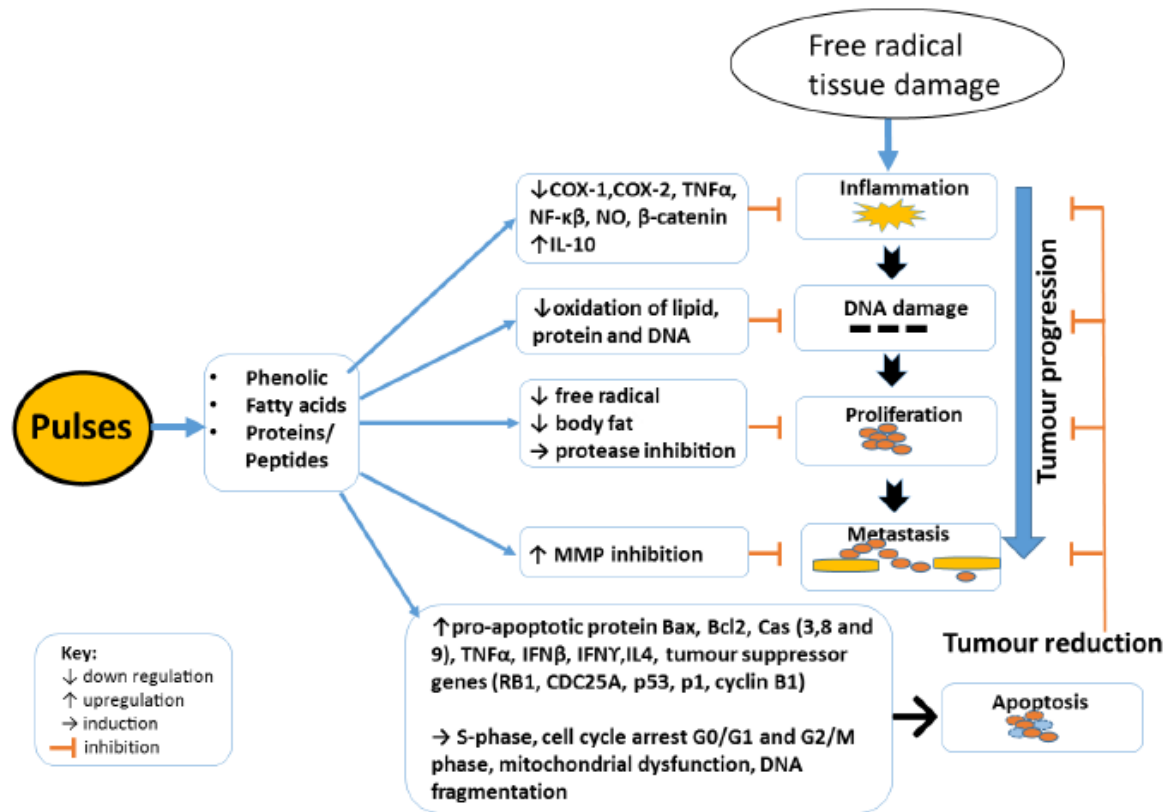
Free radical tissue damage

↓COX-1,COX-2, TNFα, NF-κβ, NO, β-catenin
↑IL-10

Inflammation

↓oxidation of lipid, protein and DNA

DNA damage

Pulses

• Phenolic
• Fatty acids
• Proteins/ Peptides

↓ free radical
↓ body fat
→ protease inhibition

Proliferation

Tumour progression

↑ MMP inhibition

Metastasis

↑pro-apoptotic protein Bax, Bcl2, Cas (3,8 and 9), TNFα, IFNβ, IFNϒ,IL4, tumour suppressor genes (RB1, CDC25A, p53, p1, cyclin B1)

→ S-phase, cell cycle arrest G0/G1 and G2/M phase, mitochondrial dysfunction, DNA fragmentation

Tumour reduction

Apoptosis

Key:
↓ down regulation
↑ upregulation
→ induction
⊣ inhibition